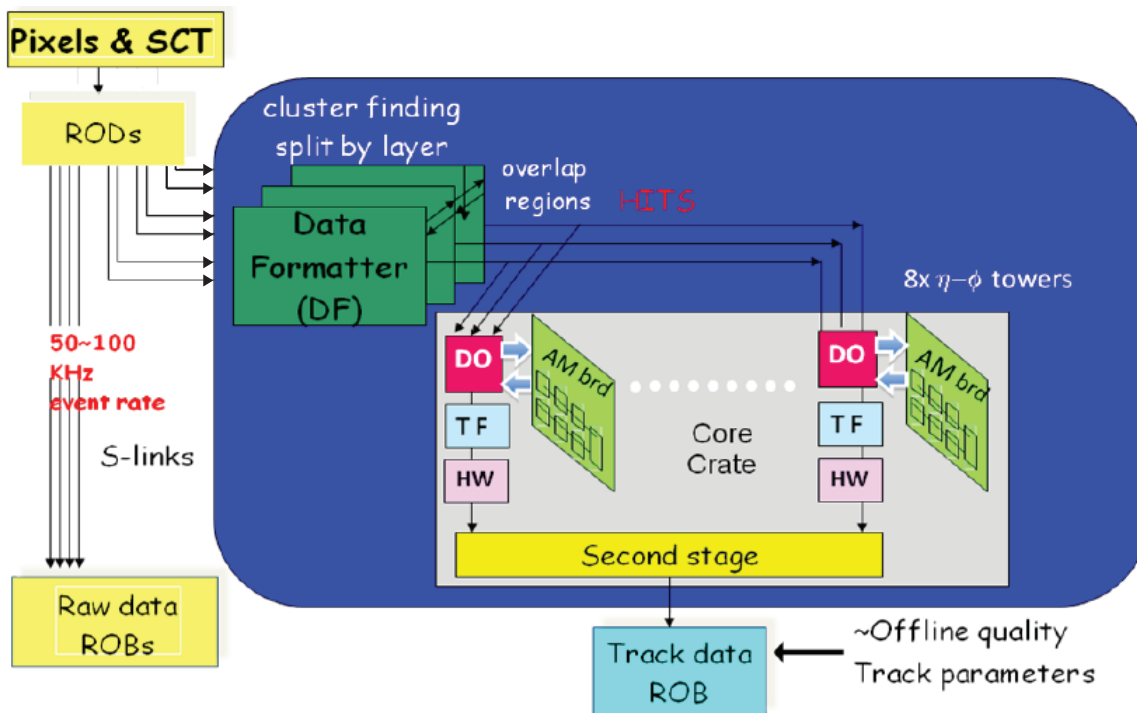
Pixels & SCT

RODs

cluster finding split by layer

overlap regions

HITS

Data Formatter (DF)

8x $\eta-\phi$ towers

50~100 KHz event rate

S-links

DO

AM brd

TF

HW

Core Crate

DO

AM brd

TF

HW

Second stage

Raw data ROBs

Track data ROB

~Offline quality Track parameters